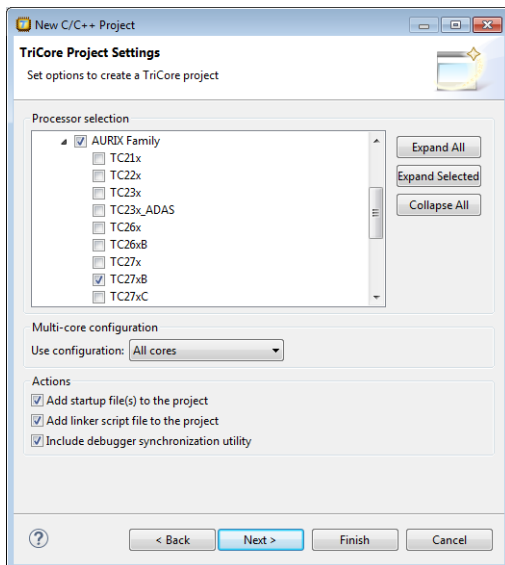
New C/C++ Project

TriCore Project Settings
Set options to create a TriCore project

Processor selection
AURIX Family
TC21x
TC22x
TC23x
TC23x_ADAS
TC26x
TC26xB
TC27x
TC27xB
TC27xC

Expand All
Expand Selected
Collapse All

Multi-core configuration
Use configuration: All cores

Actions
Add startup file(s) to the project
Add linker script file to the project
Include debugger synchronization utility

?
< Back
Next >
Finish
Cancel